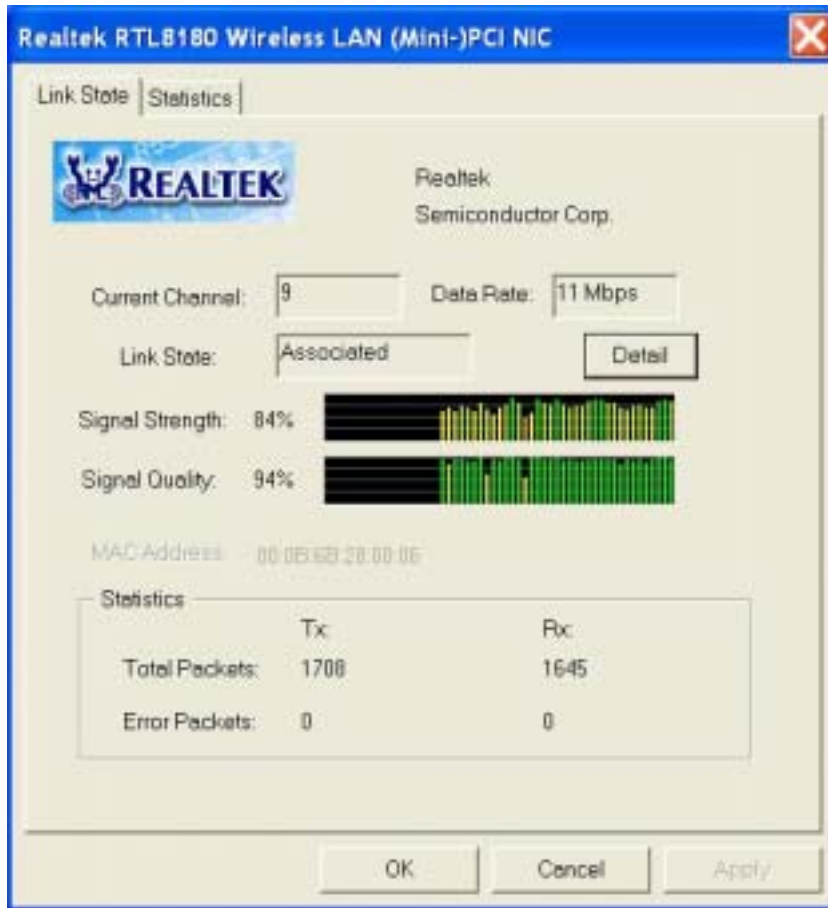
Realtek RTL8180 Wireless LAN (Mini-)PCI NIC

Link State | Statistics

REALTEK

Realtek
Semiconductor Corp.

Current Channel: 9

Data Rate: 11 Mbps

Link State: Associated

Detail

Signal Strength: 84%

Signal Quality: 94%

MAC Address: 00 0B 6B 28 00 06

Statistics

| | Tx: | Rx: |
|---|---|---|
| Total Packets: | 1708 | 1645 |
| Error Packets: | 0 | 0 |

OK

Cancel

Apply